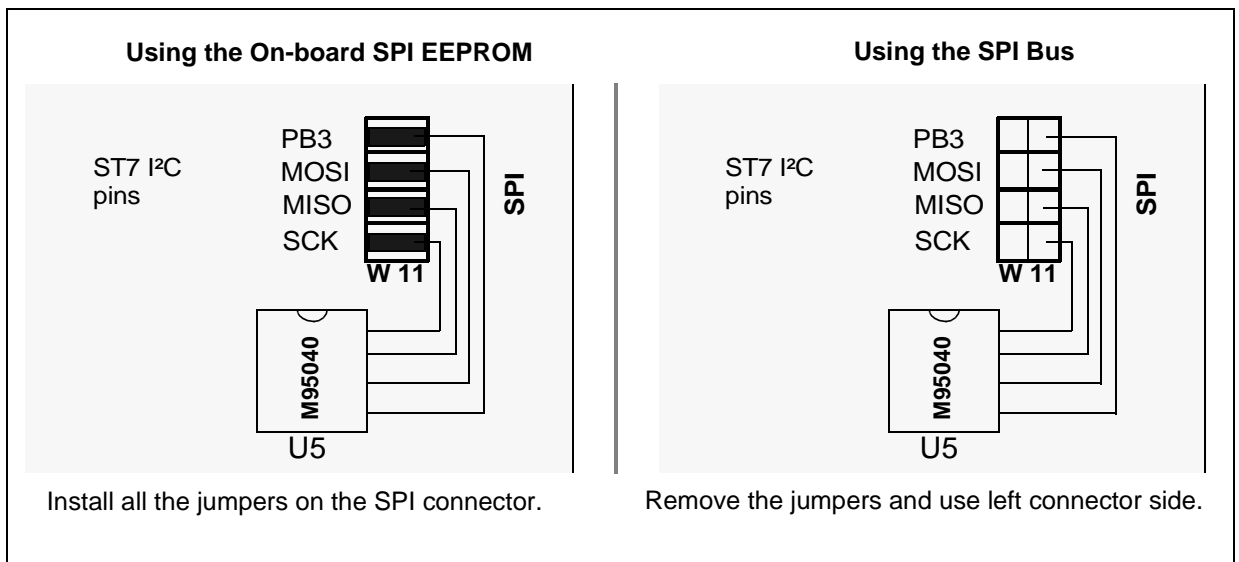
Using the On-board SPI EEPROM

ST7 I²C pins

PB3
MOSI
MISO
SCK
W 11

SPI

M95040
U5

Install all the jumpers on the SPI connector.

Using the SPI Bus

ST7 I²C pins

PB3
MOSI
MISO
SCK
W 11

SPI

M95040
U5

Remove the jumpers and use left connector side.